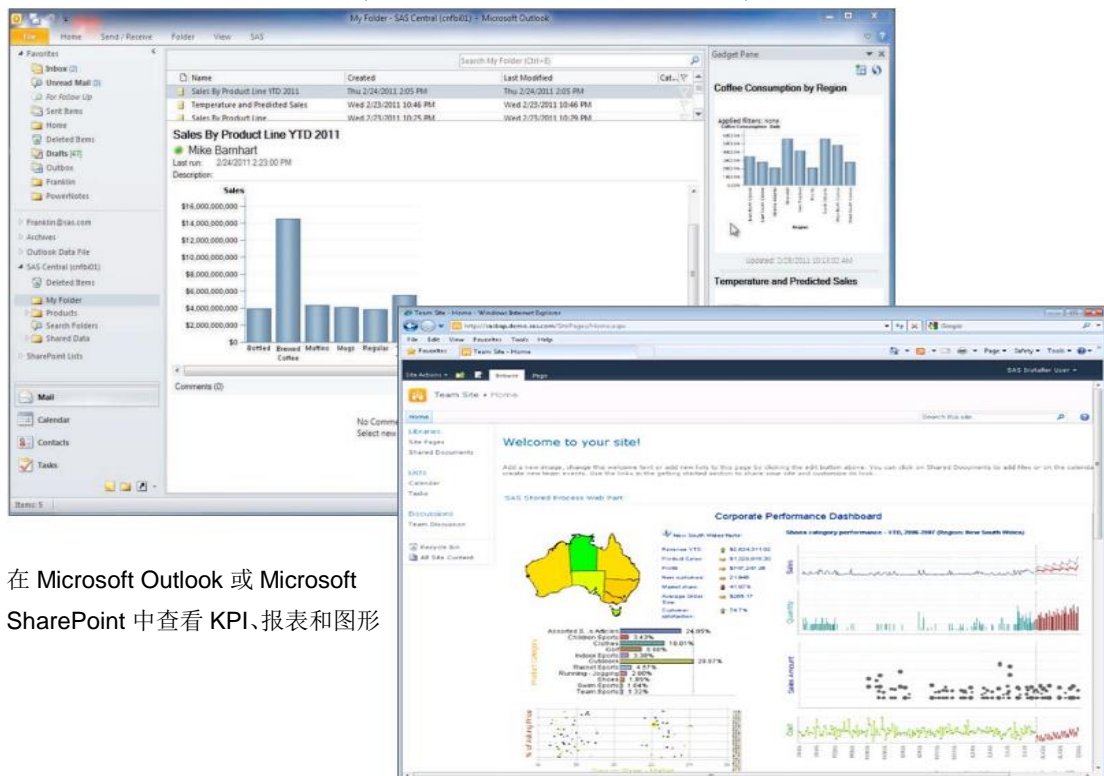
My Folder - SAS Central (cnfbi01) - Microsoft Outlook

File Home Send / Receive Folder View SAS

Favorites
Inbox (2)
Unread Mail (3)
For Follow Up
Sent Items
Home
Deleted Items
Drafts [47]
Outbox
Franklin
PowerNotes

Franklin@sas.com
Archives
Outlook Data File
SAS Central (cnfbi01)
Deleted Items
My Folder
Products
Search Folders
Shared Data
SharePoint Lists

Mail
Calendar
Contacts
Tasks

Items: 5

Search My Folder (Ctrl+E)

| Name | Created | Last Modified |
|---|---|---|
| Sales By Product Line YTD 2011 | Thu 2/24/2011 2:05 PM | Thu 2/24/2011 2:05 PM |
| Temperature and Predicted Sales | Wed 2/23/2011 10:46 PM | Wed 2/23/2011 10:46 PM |
| Sales By Product Line | Wed 2/23/2011 10:25 PM | Wed 2/23/2011 10:29 PM |

Sales By Product Line YTD 2011
Mike Barnhart
Last run: 2/24/2011 2:23:00 PM
Description:

Sales
$16,000,000,000
$14,000,000,000
$12,000,000,000
$10,000,000,000
$8,000,000,000
$6,000,000,000
$4,000,000,000
$2,000,000,000
$0
Bottled Brewed Coffee Muffins Mugs Regular

Comments (0)
No Comme
Select new

Gadget Pane
Coffee Consumption by Region
Applied filters: None
Updated: 2/28/2011 10:13:32 AM
Temperature and Predicted Sales

Team Site - Home - Windows Internet Explorer
File Edit View Favorites Tools Help
Favorites Team Site - Home
Site Actions Browse Page
SAS Installer User
Team Site ▸ Home
Home
Search this site
Libraries
Site Pages
Shared Documents
Lists
Calendar
Tasks
Discussions
Team Discussion
Recycle Bin
All Site Content

Welcome to your site!

SAS Stored Process Web Part

Corporate Performance Dashboard

Assorted S. n. Articles 24.05%
Children Sports 3.42%
Clothes 10.01%
Golf 6.69%
Indoor Sports 3.38%
Outdoors 28.07%
Racket Sports 4.57%
Running - Jogging 2.60%
Shoes 1.89%
Swim Sports 1.64%
Team Sports 1.32%

Sales
Quantity
Sales Amount

在 Microsoft Outlook 或 Microsoft SharePoint 中查看 KPI、报表和图形